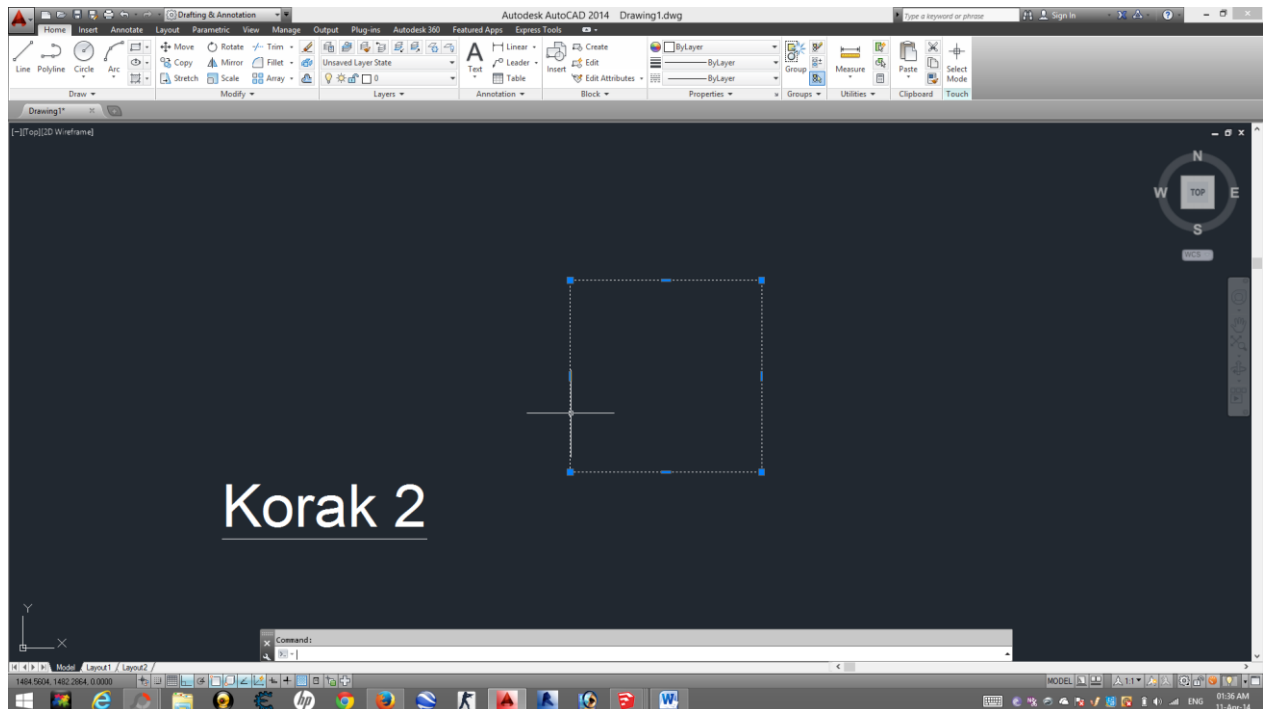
Drafting & Annotation
Autodesk AutoCAD 2014 Drawing1.dwg
Type a keyword or phrase
Sign In
Home Insert Annotate Layout Parametric View Manage Output Plug-ins Autodesk 360 Featured Apps Express Tools
Line Polyline Circle Arc
Move Rotate Trim
Copy Mirror Fillet
Stretch Scale Array
Unsaved Layer State
0
Text
Linear
Leader
Table
Insert
Create
Edit
Edit Attributes
ByLayer
ByLayer
ByLayer
Group
Measure
Paste
Select Mode
Draw Modify Layers Annotation Block Properties Groups Utilities Clipboard Touch
Drawing1*
[-][Top][2D Wireframe]
N
W TOP E
S
WCS
Korak 2
Y
X
Command:
Model Layout1 Layout2
1484.5604, 1482.2864, 0.0000
MODEL
1:1
ENG
01:36 AM
11-Apr-14